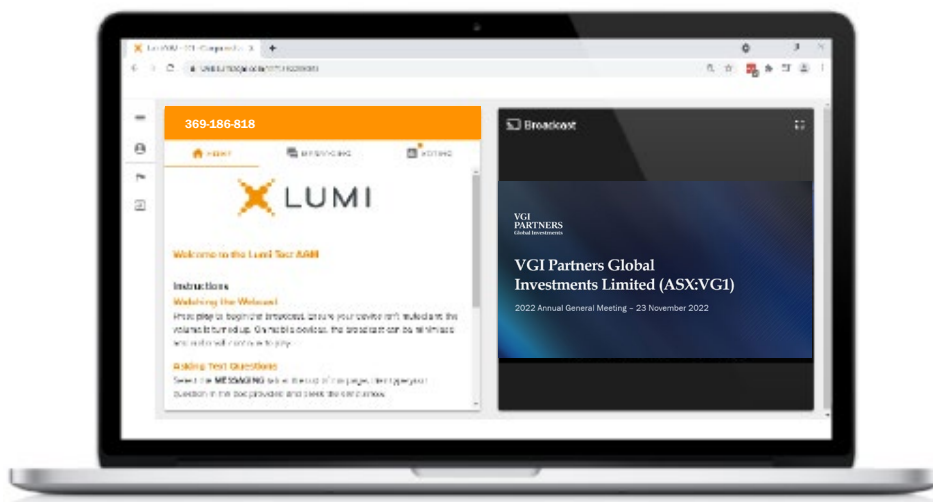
369-186-818

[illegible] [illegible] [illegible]

LUMI

Welcome to the Lumi Test AGM

Instructions

Watching the Webcast

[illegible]

Asking Text Questions

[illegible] MESSAGING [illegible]

Broadcast

VGI PARTNERS Global Investments

VGI Partners Global Investments Limited (ASX:VG1)

2022 Annual General Meeting – 23 November 2022